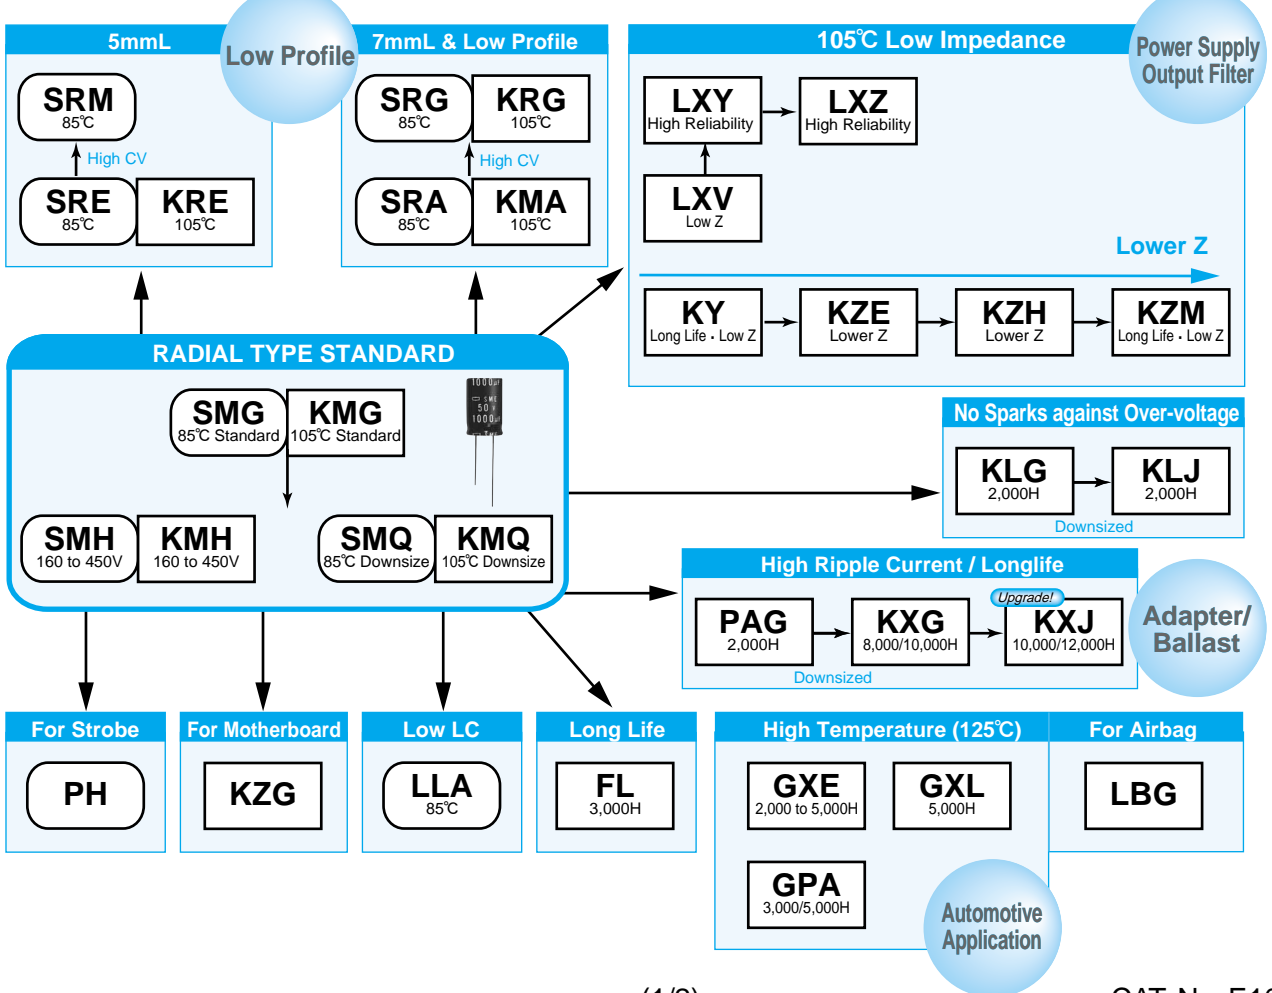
5mmL

Low Profile

SRM
85℃

High CV

SRE
85℃

KRE
105℃

7mmL & Low Profile

SRG
85℃

KRG
105℃

High CV

SRA
85℃

KMA
105℃

105℃ Low Impedance

Power Supply Output Filter

LXY
High Reliability

LXZ
High Reliability

LXV
Low Z

Lower Z

KY
Long Life・Low Z

KZE
Lower Z

KZH
Lower Z

KZM
Long Life・Low Z

RADIAL TYPE STANDARD

SMG
85℃ Standard

KMG
105℃ Standard

SMH
160 to 450V

KMH
160 to 450V

SMQ
85℃ Downsize

KMQ
105℃ Downsize

No Sparks against Over-voltage

KLG
2,000H

KLJ
2,000H

Downsized

High Ripple Current / Longlife

PAG
2,000H

KXG
8,000/10,000H

Upgrade!

KXJ
10,000/12,000H

Downsized

Adapter/ Ballast

For Strobe

PH

For Motherboard

KZG

Low LC

LLA
85℃

Long Life

FL
3,000H

High Temperature (125℃)

GXE
2,000 to 5,000H

GXL
5,000H

GPA
3,000/5,000H

For Airbag

LBG

Automotive Application

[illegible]

CAT. No. E1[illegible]